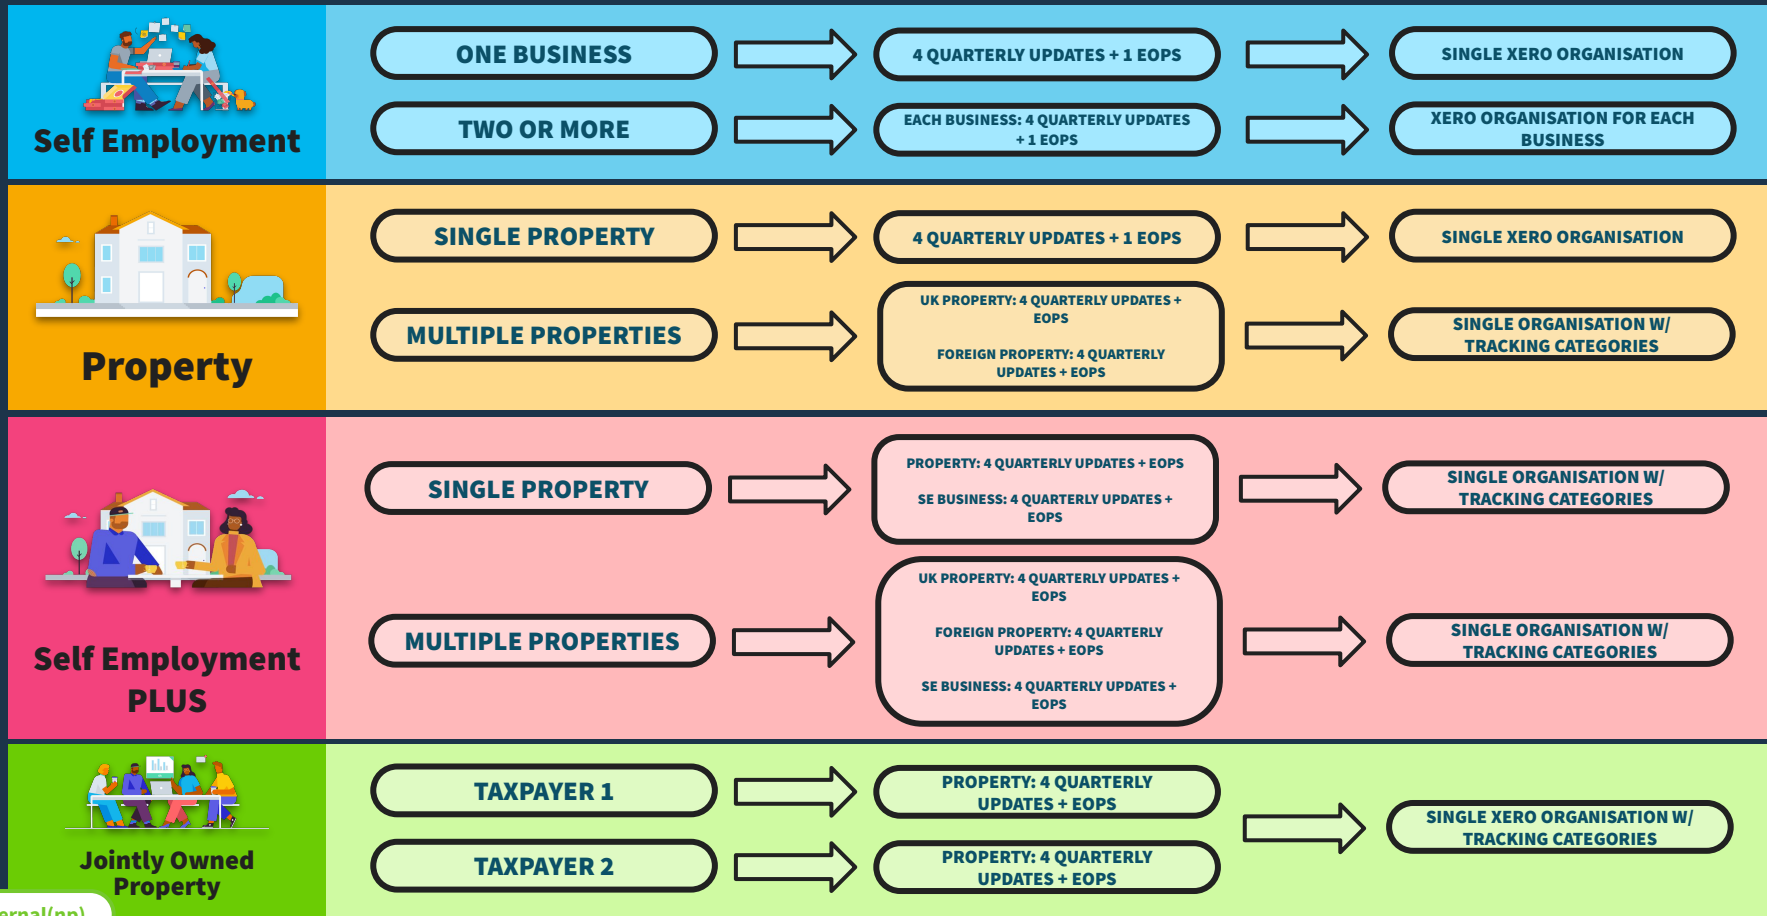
Self Employment

ONE BUSINESS

4 QUARTERLY UPDATES + 1 EOPS

SINGLE XERO ORGANISATION

TWO OR MORE

EACH BUSINESS: 4 QUARTERLY UPDATES + 1 EOPS

XERO ORGANISATION FOR EACH BUSINESS

Property

SINGLE PROPERTY

4 QUARTERLY UPDATES + 1 EOPS

SINGLE XERO ORGANISATION

MULTIPLE PROPERTIES

UK PROPERTY: 4 QUARTERLY UPDATES + EOPS

FOREIGN PROPERTY: 4 QUARTERLY UPDATES + EOPS

SINGLE ORGANISATION W/ TRACKING CATEGORIES

Self Employment PLUS

SINGLE PROPERTY

PROPERTY: 4 QUARTERLY UPDATES + EOPS

SE BUSINESS: 4 QUARTERLY UPDATES + EOPS

SINGLE ORGANISATION W/ TRACKING CATEGORIES

MULTIPLE PROPERTIES

UK PROPERTY: 4 QUARTERLY UPDATES + EOPS

FOREIGN PROPERTY: 4 QUARTERLY UPDATES + EOPS

SE BUSINESS: 4 QUARTERLY UPDATES + EOPS

SINGLE ORGANISATION W/ TRACKING CATEGORIES

Jointly Owned Property

TAXPAYER 1

PROPERTY: 4 QUARTERLY UPDATES + EOPS

TAXPAYER 2

PROPERTY: 4 QUARTERLY UPDATES + EOPS

SINGLE XERO ORGANISATION W/ TRACKING CATEGORIES

ernal(np)